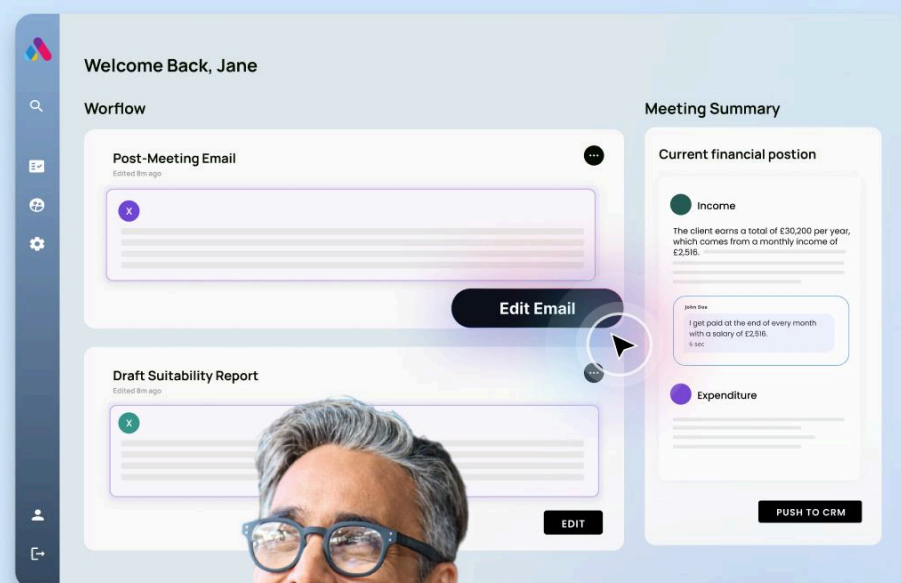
Welcome Back, Jane

Worflow

Post-Meeting Email
Edited 8m ago

X

Edit Email

Draft Suitability Report
Edited 8m ago

X

EDIT

Meeting Summary

Current financial postion

Income

The client earns a total of £30,200 per year, which comes from a monthly income of £2,516.

John Doe
I get paid at the end of every month with a salary of £2,516.
6 sec

Expenditure

PUSH TO CRM